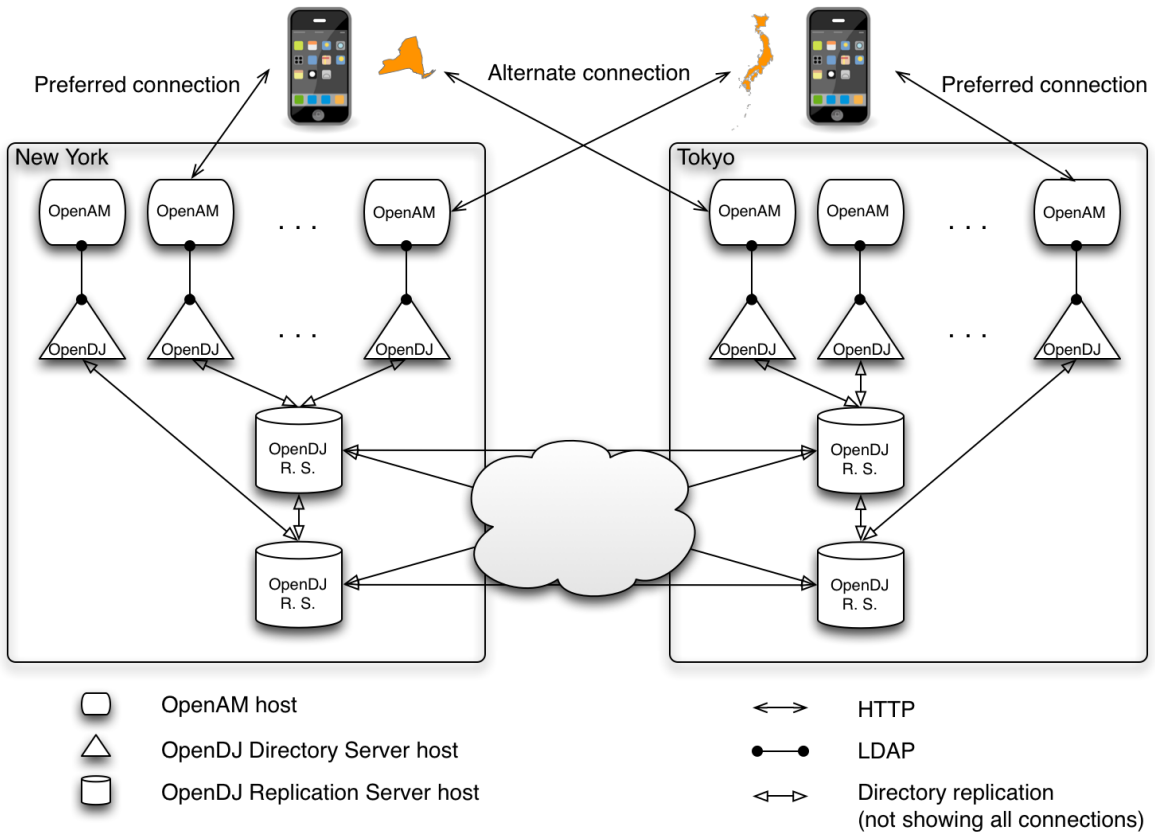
Preferred connection

Alternate connection

Preferred connection

New York

OpenAM OpenAM . . . OpenAM

OpenDJ OpenDJ . . . OpenDJ

OpenDJ R. S.

OpenDJ R. S.

Tokyo

OpenAM OpenAM . . . OpenAM

OpenDJ OpenDJ . . . OpenDJ

OpenDJ R. S.

OpenDJ R. S.

OpenAM host

OpenDJ Directory Server host

OpenDJ Replication Server host

HTTP

LDAP

Directory replication
(not showing all connections)